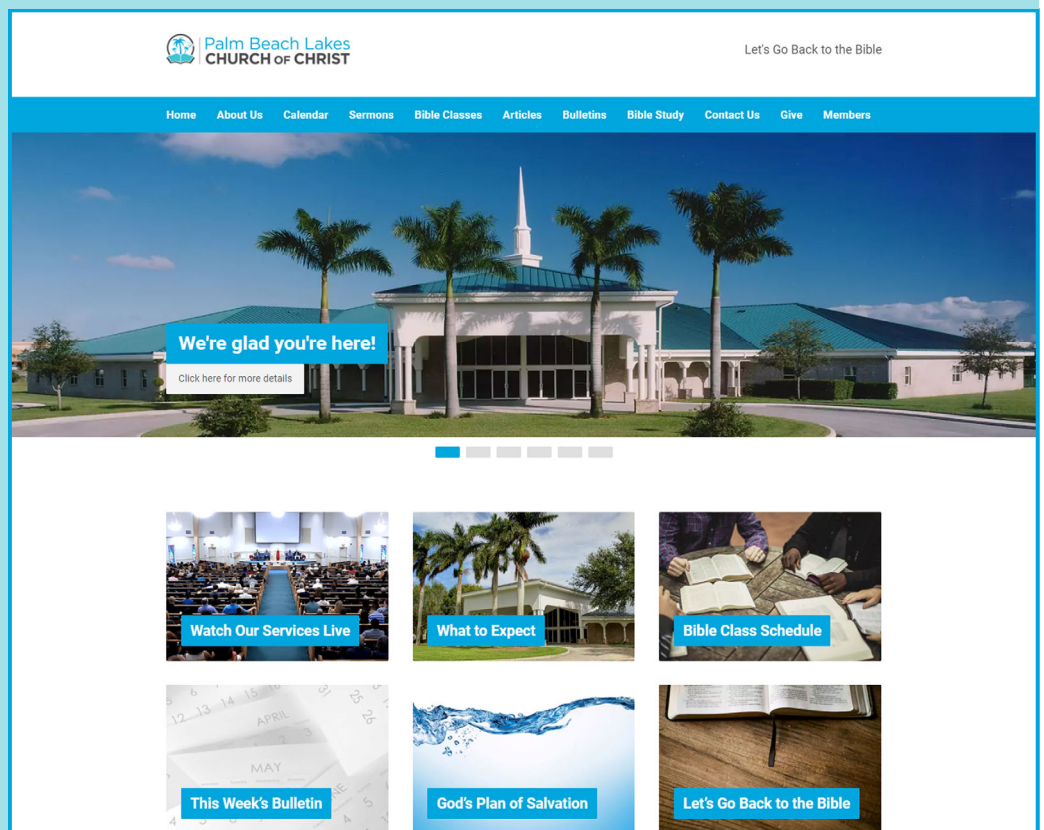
Palm Beach Lakes
CHURCH OF CHRIST

Let's Go Back to the Bible

Home About Us Calendar Sermons Bible Classes Articles Bulletins Bible Study Contact Us Give Members

We're glad you're here!

Click here for more details

Watch Our Services Live

What to Expect

Bible Class Schedule

APRIL

MAY

This Week's Bulletin

God's Plan of Salvation

Let's Go Back to the Bible